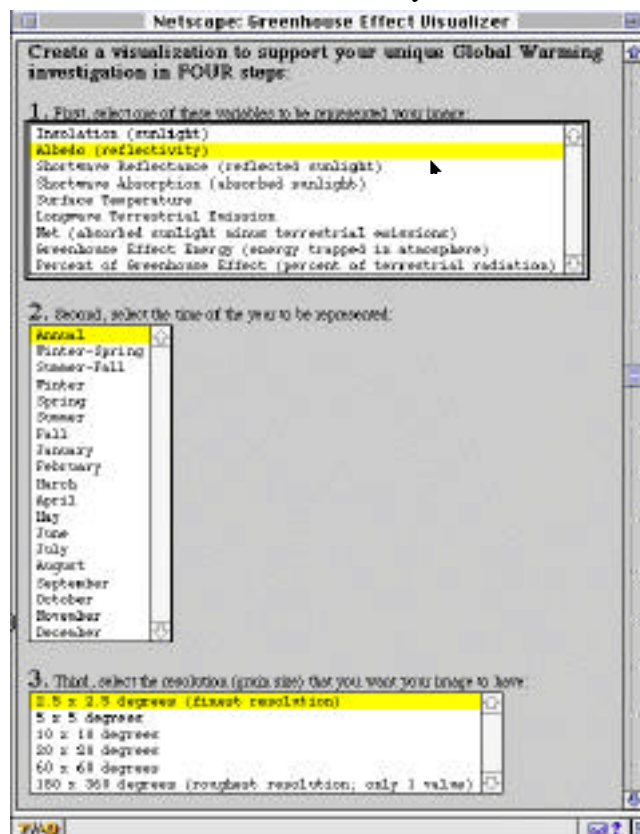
Netscape: Greenhouse Effect Visualizer

Create a visualization to support your unique Global Warming investigation in FOUR steps:

1. First, select one of these variables to be represented in your image:

Insolation (sunlight)
Albedo (reflectivity)
Shortwave Reflectance (reflected sunlight)
Shortwave Absorption (absorbed sunlight)
Surface Temperature
Longwave Terrestrial Emission
Net (absorbed sunlight minus terrestrial emissions)
Greenhouse Effect Energy (energy trapped in atmosphere)
Percent of Greenhouse Effect (percent of terrestrial radiation)

2. Second, select the time of the year to be represented:

Annual
Winter-Spring
Summer-Fall
Winter
Spring
Summer
Fall
January
February
March
April
May
June
July
August
September
October
November
December

3. Third, select the resolution (grain size) that you want your image to have:

2.5 x 2.5 degrees (finest resolution)
5 x 5 degrees
10 x 10 degrees
20 x 20 degrees
60 x 60 degrees
180 x 360 degrees (roughest resolution; only 1 value)